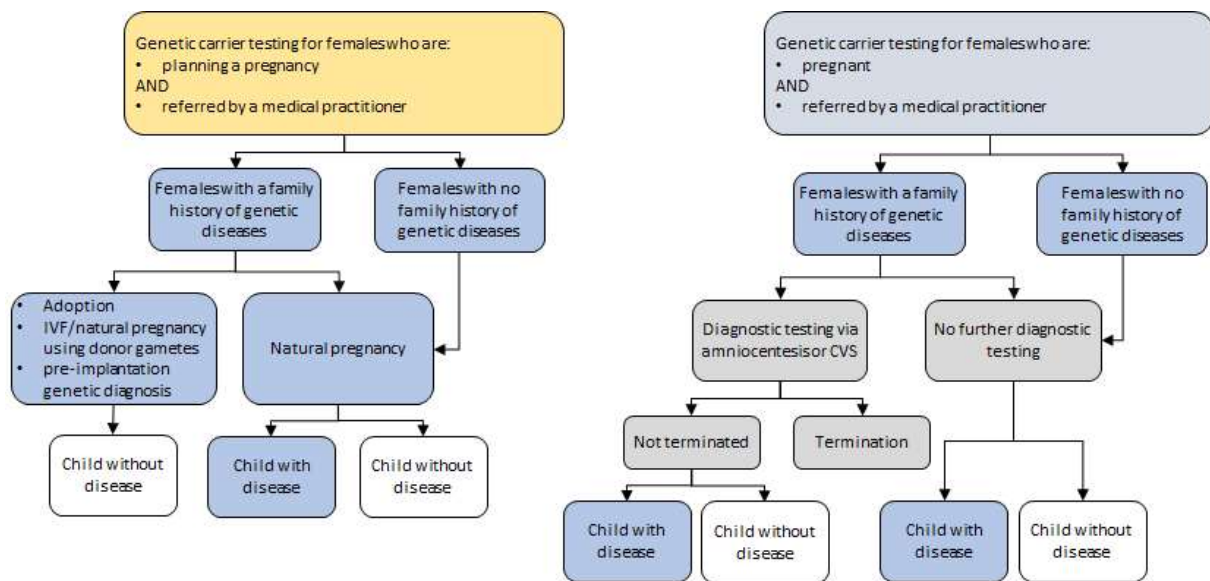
Genetic carrier testing for femaleswho are:
• planning a pregnancy
AND
• referred by a medical practitioner

Femaleswith a family history of genetic diseases

Femaleswith no family history of genetic diseases

• Adoption
• IVF/natural pregnancy using donor gametes
• pre-implantation genetic diagnosis

Natural pregnancy

Child without disease

Child with disease

Child without disease

Genetic carrier testing for femaleswho are:
• pregnant
AND
• referred by a medical practitioner

Femaleswith a family history of genetic diseases

Femaleswith no family history of genetic diseases

Diagnostic testing via amniocentesisor CVS

No further diagnostic testing

Not terminated

Termination

Child with disease

Child without disease

Child with disease

Child without disease